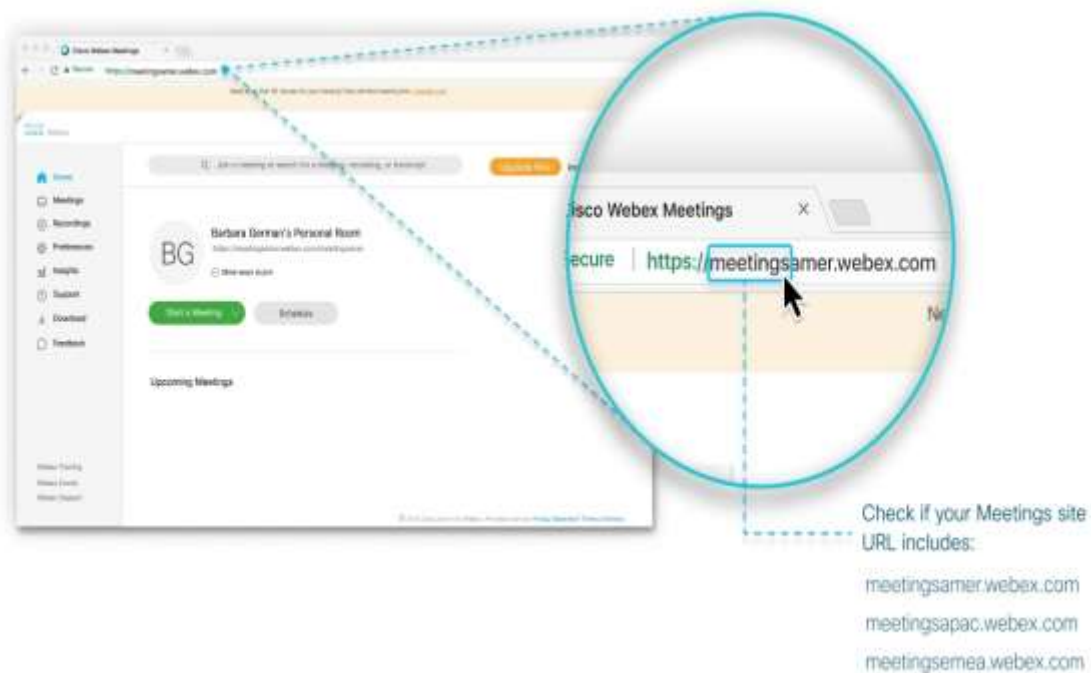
Cisco Webex Meetings

https://meetingsamer.webex.com

Home
Meetings
Recordings
Preferences
Insights
Support
Download
Feedback

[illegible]

Upgrade Now

BG
Barbara German's Personal Room
https://meetingsamer.webex.com/meet/bgerman
More ways to join

Start a Meeting
Schedule

Upcoming Meetings

Webex Training
Webex Events
Webex Support

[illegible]

isco Webex Meetings ×

ecure | https://meetingsamer.webex.com

Ne

Check if your Meetings site URL includes:

meetingsamer.webex.com
meetingsapac.webex.com
meetingsemea.webex.com